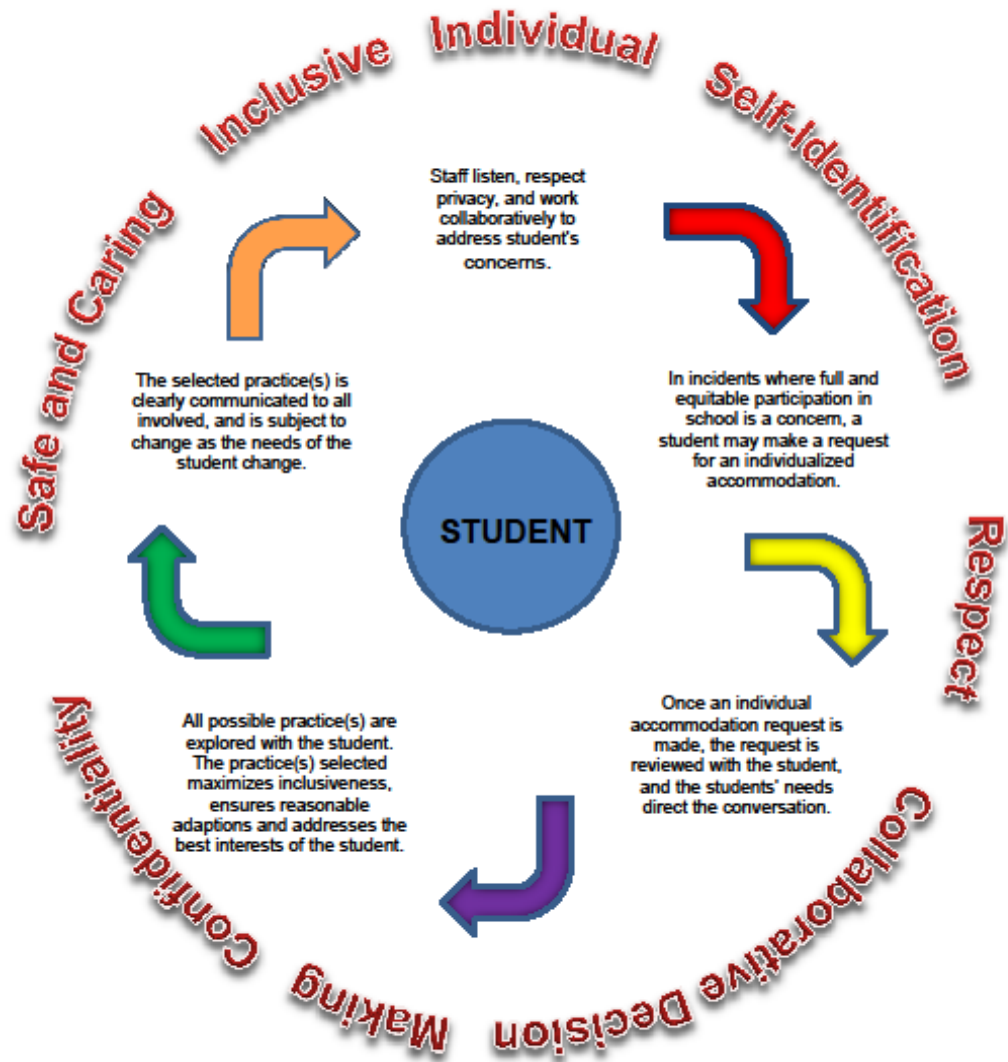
Individual

Self-Identification

Respect

Collaborative Decision Making

Confidentiality

Safe and Caring

Inclusive

Staff listen, respect privacy, and work collaboratively to address student's concerns.

In incidents where full and equitable participation in school is a concern, a student may make a request for an individualized accommodation.

Once an individual accommodation request is made, the request is reviewed with the student, and the students' needs direct the conversation.

All possible practice(s) are explored with the student. The practice(s) selected maximizes inclusiveness, ensures reasonable adaptions and addresses the best interests of the student.

The selected practice(s) is clearly communicated to all involved, and is subject to change as the needs of the student change.

STUDENT